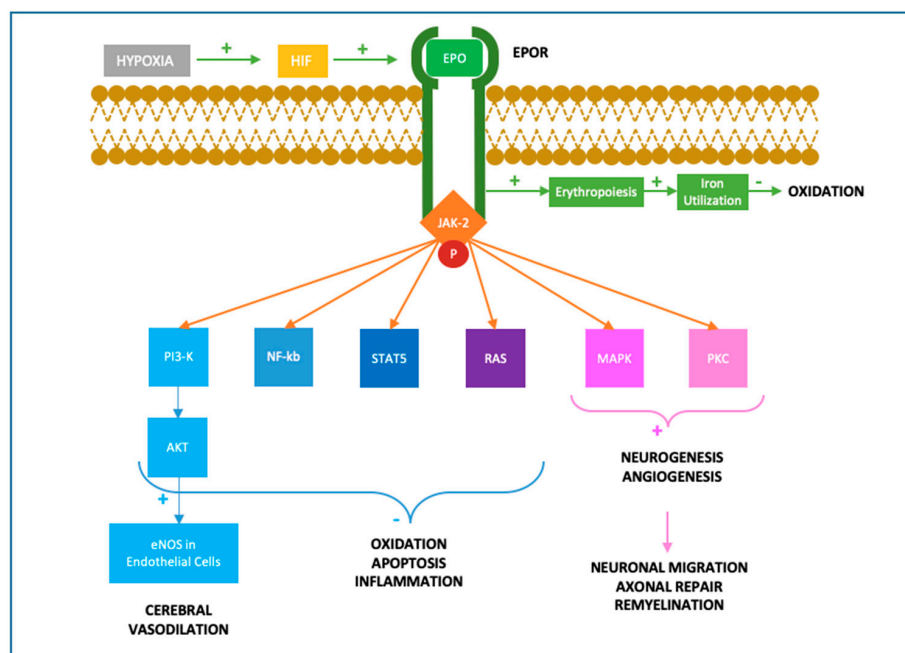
HYPOXIA + HIF + EPO EPOR

+ Erythropoiesis + Iron Utilization - OXIDATION

JAK-2

P

PI3-K

NF-kb

STAT5

RAS

MAPK

PKC

AKT

+

NEUROGENESIS
ANGIOGENESIS

+

eNOS in Endothelial Cells

-

OXIDATION
APOPTOSIS
INFLAMMATION

CEREBRAL VASODILATION

NEURONAL MIGRATION
AXONAL REPAIR
REMYELINATION